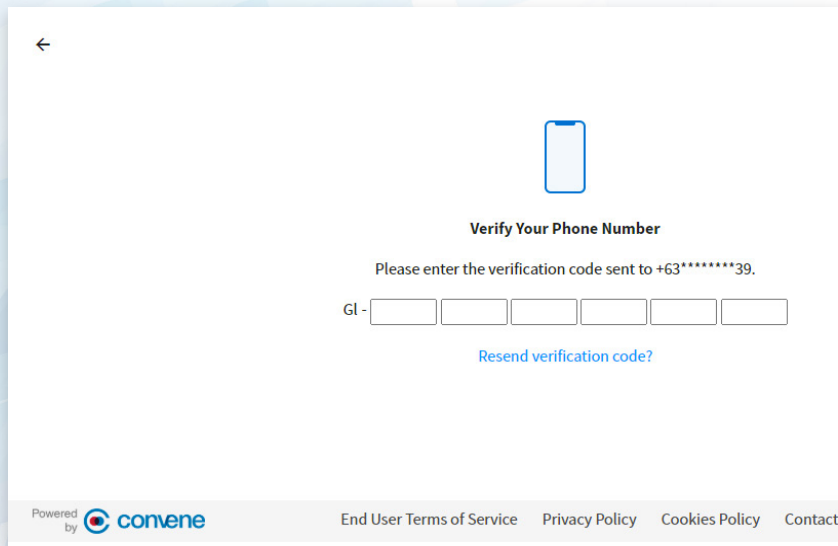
←

Verify Your Phone Number

Please enter the verification code sent to +63********39.

GI -

Resend verification code?

Powered by convene

End User Terms of Service Privacy Policy Cookies Policy Contact